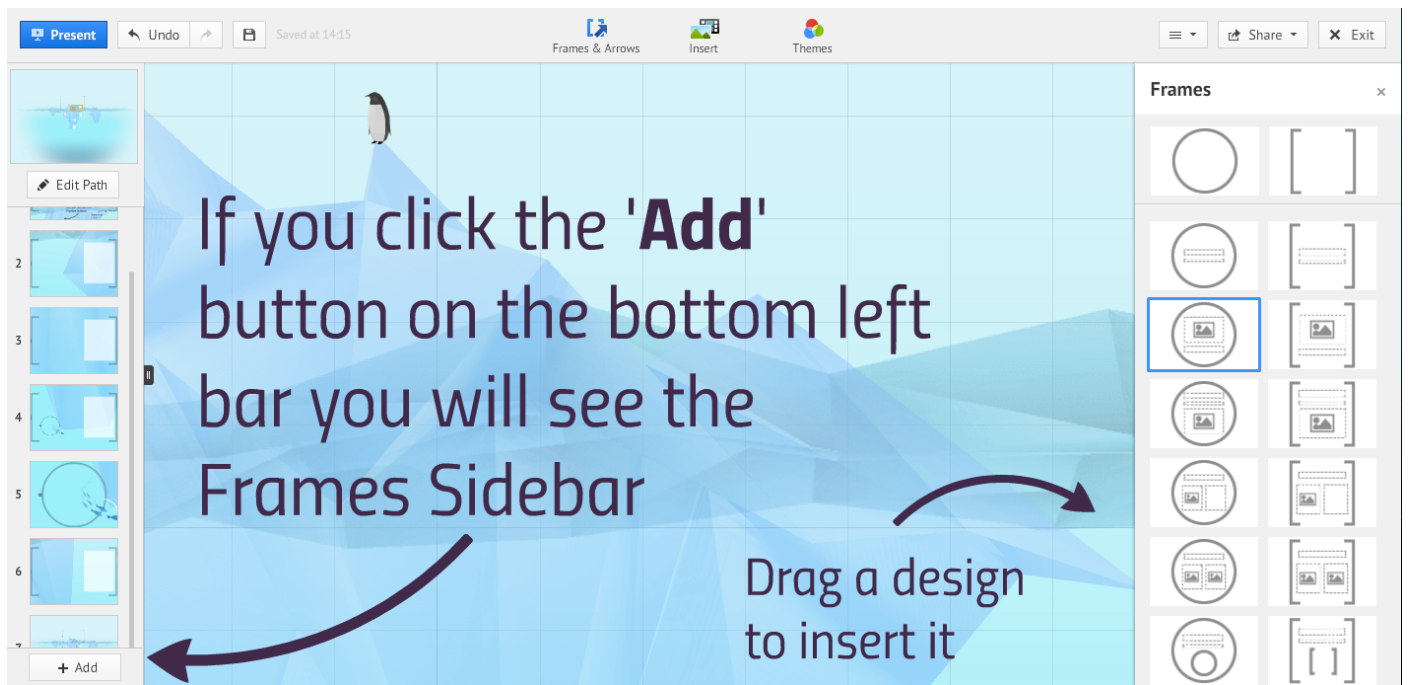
Present Undo Saved at 14:15

Frames & Arrows Insert Themes

Share Exit

Edit Path

2
3
4
5
6
7

+ Add

If you click the '**Add**' button on the bottom left bar you will see the Frames Sidebar

Drag a design to insert it

Frames ×